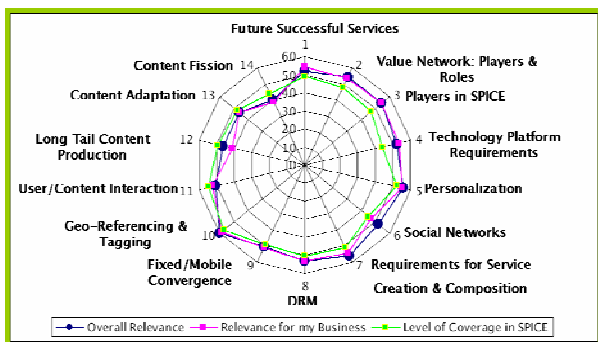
Future Successful Services

1

6.0

5.0

4.0

3.0

2.0

1.0

0.0

Value Network: Players & Roles

2

3 Players in SPICE

4 Technology Platform Requirements

5 Personalization

6 Social Networks

7 Requirements for Service Creation & Composition

8

DRM

9

Fixed/Mobile Convergence

10

Geo-Referencing & Tagging

11

User/Content Interaction

12

Long Tail Content Production

13

Content Adaptation

14

Content Fission

Overall Relevance

Relevance for my Business

Level of Coverage in SPICE